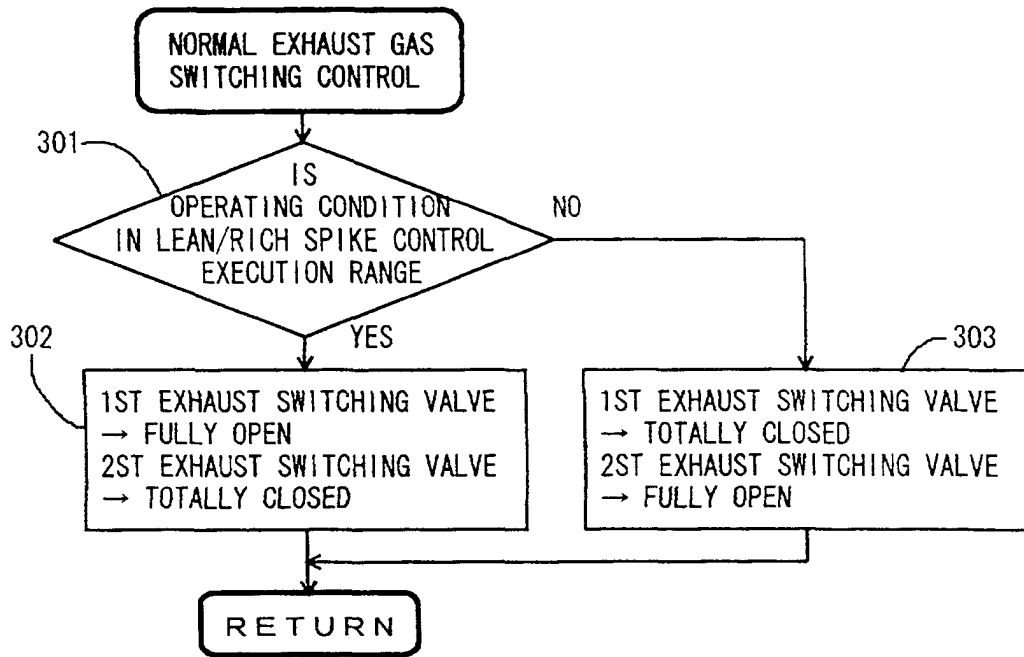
NORMAL EXHAUST GAS SWITCHING CONTROL

301

IS OPERATING CONDITION IN LEAN/RICH SPIKE CONTROL EXECUTION RANGE

NO

YES

302

1ST EXHAUST SWITCHING VALVE → FULLY OPEN
2ST EXHAUST SWITCHING VALVE → TOTALLY CLOSED

303

1ST EXHAUST SWITCHING VALVE → TOTALLY CLOSED
2ST EXHAUST SWITCHING VALVE → FULLY OPEN

RETURN